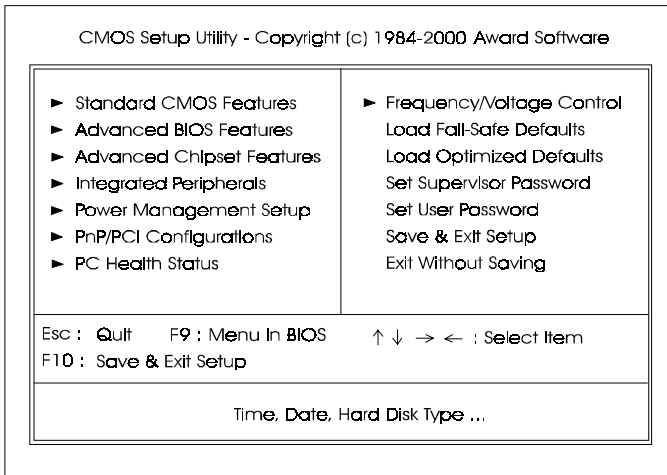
CMOS Setup Utility - Copyright (c) 1984-2000 Award Software

► Standard CMOS Features
► Advanced BIOS Features
► Advanced Chipset Features
► Integrated Peripherals
► Power Management Setup
► PnP/PCI Configurations
► PC Health Status

► Frequency/Voltage Control
Load Fail-Safe Defaults
Load Optimized Defaults
Set Supervisor Password
Set User Password
Save & Exit Setup
Exit Without Saving

Esc : Quit F9 : Menu In BIOS $\uparrow \downarrow \rightarrow \leftarrow$ : Select Item
F10 : Save & Exit Setup

Time, Date, Hard Disk Type ...